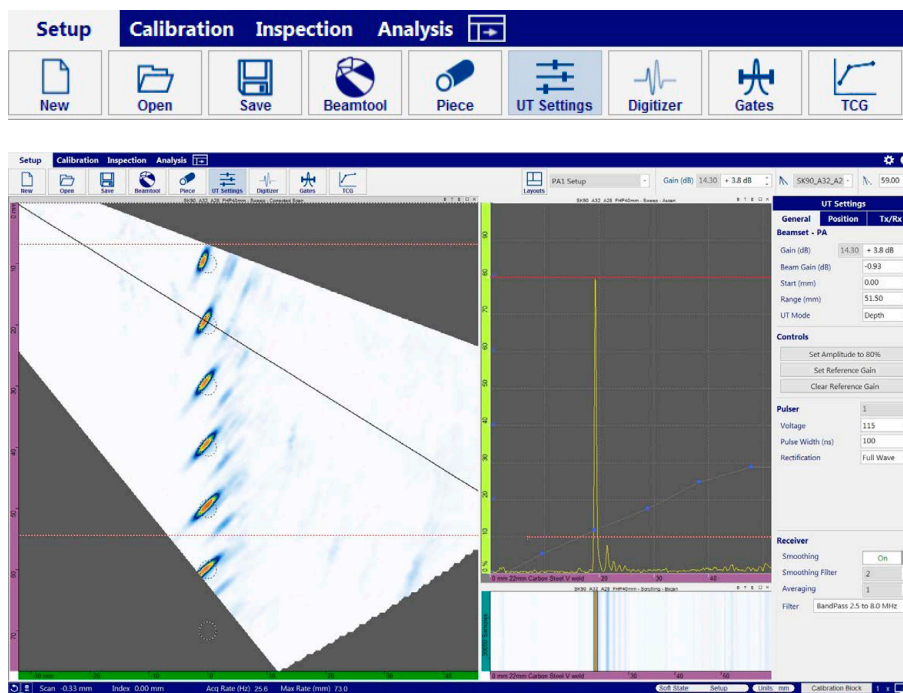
Setup Calibration Inspection Analysis

New Open Save Beamtool Piece UT Settings Digitizer Gates TCG

Setup Calibration Inspection Analysis

New Open Save Beamtool Piece UT Settings Digitizer Gates TCG

Layouts PA1 Setup Gain (dB) 14.30 + 3.8 dB SK90_A32_A2 59.00

UT Settings

General Position Tx/Rx

Beamset - PA

Gain (dB) 14.30 + 3.8 dB

Beam Gain (dB) -0.93

Start (mm) 0.00

Range (mm) 51.50

UT Mode Depth

Controls

Set Amplitude to 80%

Set Reference Gain

Clear Reference Gain

Pulser 1

Voltage 115

Pulse Width (ns) 100

Rectification Full Wave

Receiver

Smoothing On

Smoothing Filter 2

Averaging 1

Filter BandPass 2.5 to 8.0 MHz

0 mm 22mm Carbon Steel V weld

30 40

Scan -0.33 mm Index 0.00 mm Acq Rate (Hz) 25.6 Max Rate (mm) 73.0 Soft State Setup Units mm Calibration Block